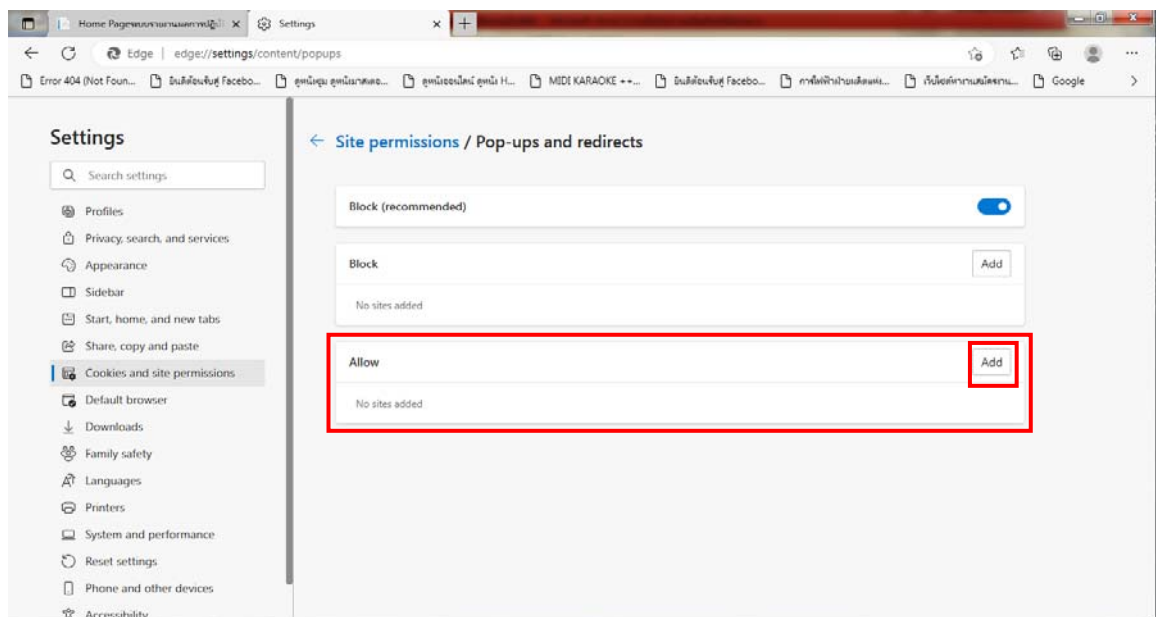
Home Pageระบบรายงานผลการปฏิ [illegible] ×
Settings ×
+
Edge | edge://settings/content/popups
Error 404 (Not Foun... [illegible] Facebo... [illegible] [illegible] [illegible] H... MIDI KARAOKE ++... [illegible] Facebo... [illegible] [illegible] Google

Settings
Search settings
Profiles
Privacy, search, and services
Appearance
Sidebar
Start, home, and new tabs
Share, copy and paste
Cookies and site permissions
Default browser
Downloads
Family safety
Languages
Printers
System and performance
Reset settings
Phone and other devices
Accessibility

← Site permissions / Pop-ups and redirects

Block (recommended)

Block
Add
No sites added

Allow
Add
No sites added